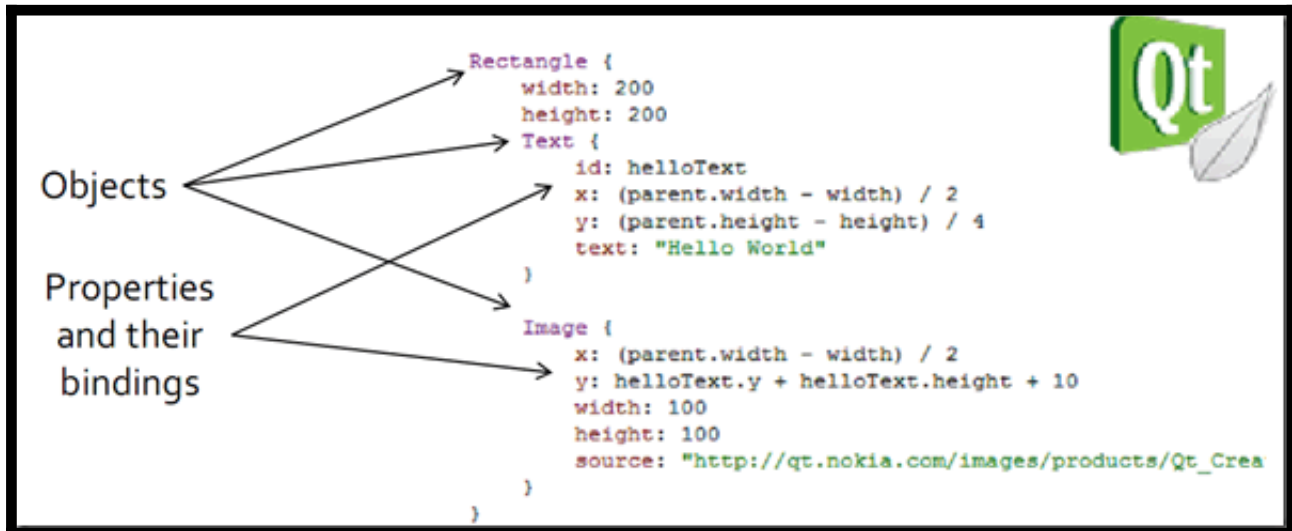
Objects

Properties and their bindings

Rectangle {
    width: 200
    height: 200
    Text {
        id: helloText
        x: (parent.width - width) / 2
        y: (parent.height - height) / 4
        text: "Hello World"
    }

    Image {
        x: (parent.width - width) / 2
        y: helloText.y + helloText.height + 10
        width: 100
        height: 100
        source: "http://qt.nokia.com/images/products/Qt_Crea
    }
}

Qt